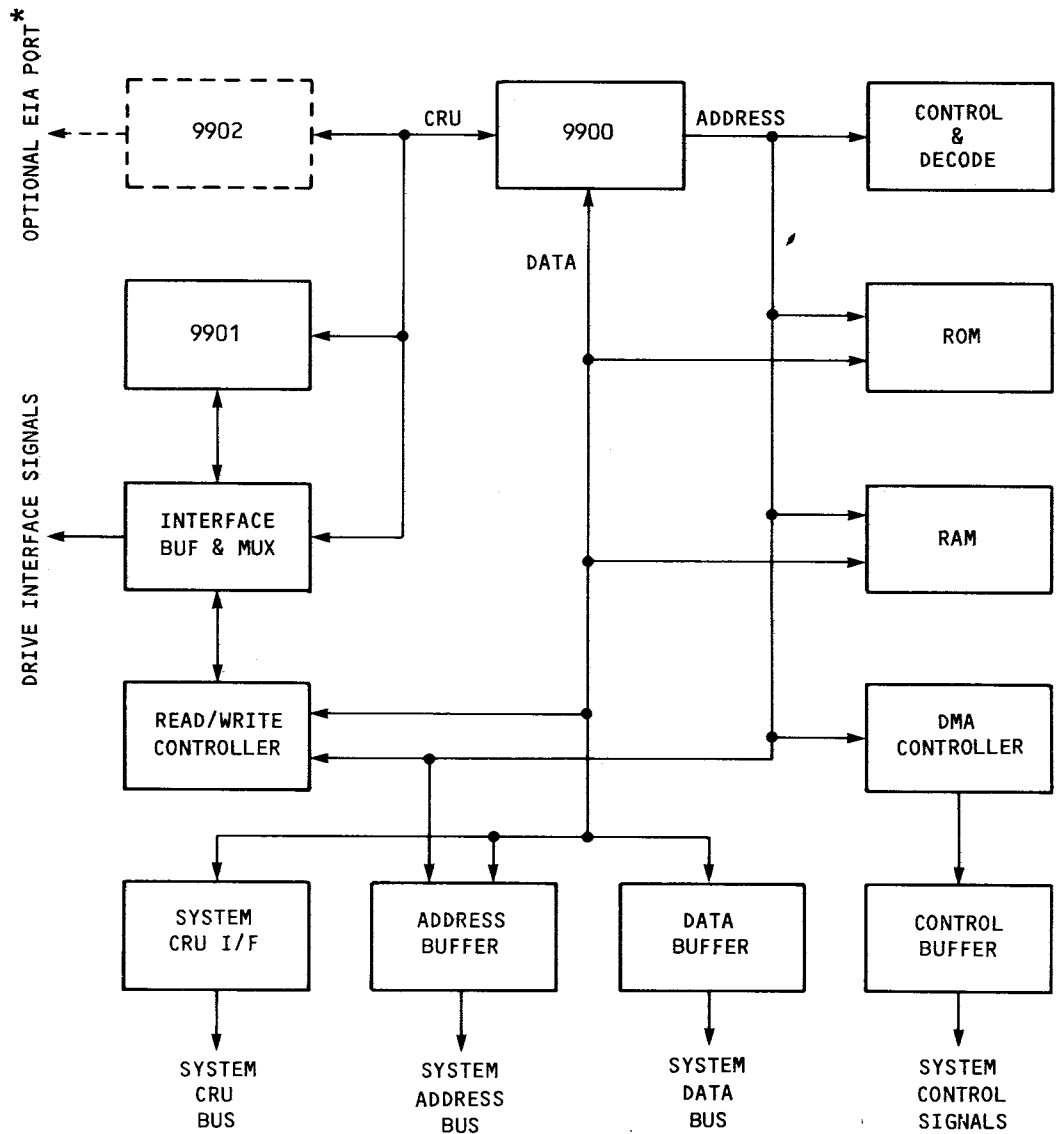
OPTIONAL EIA PORT*

9902

CRU

9900

ADDRESS

CONTROL & DECODE

DATA

9901

ROM

DRIVE INTERFACE SIGNALS

INTERFACE BUF & MUX

RAM

READ/WRITE CONTROLLER

DMA CONTROLLER

SYSTEM CRU I/F

ADDRESS BUFFER

DATA BUFFER

CONTROL BUFFER

SYSTEM CRU BUS

SYSTEM ADDRESS BUS

SYSTEM DATA BUS

SYSTEM CONTROL SIGNALS